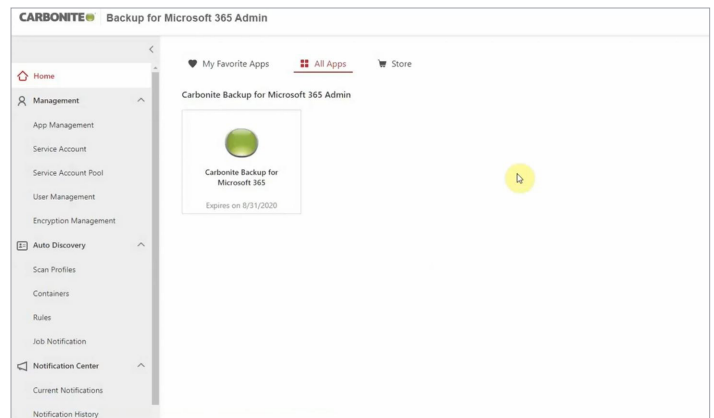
CARBONITE Backup for Microsoft 365 Admin

Home
Management
App Management
Service Account
Service Account Pool
User Management
Encryption Management
Auto Discovery
Scan Profiles
Containers
Rules
Job Notification
Notification Center
Current Notifications
Notification History

My Favorite Apps
All Apps
Store

Carbonite Backup for Microsoft 365 Admin

Carbonite Backup for Microsoft 365
Expires on 8/31/2020